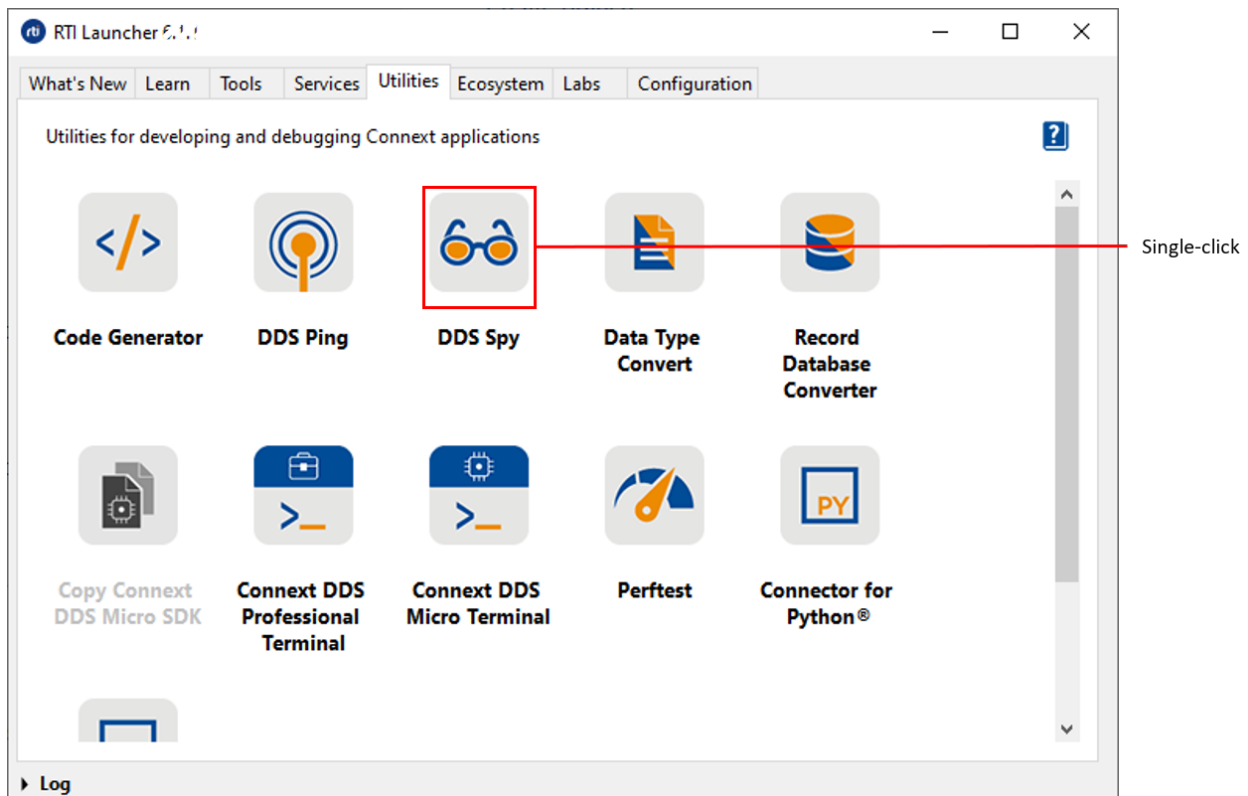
RTI Launcher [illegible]

What's New | Learn | Tools | Services | Utilities | Ecosystem | Labs | Configuration

Utilities for developing and debugging Connext applications

?

Code Generator

DDS Ping

DDS Spy

Data Type Convert

Record Database Converter

Single-click

Copy Connext DDS Micro SDK

Connext DDS Professional Terminal

Connext DDS Micro Terminal

Perftest

PY

Connector for Python®

Log